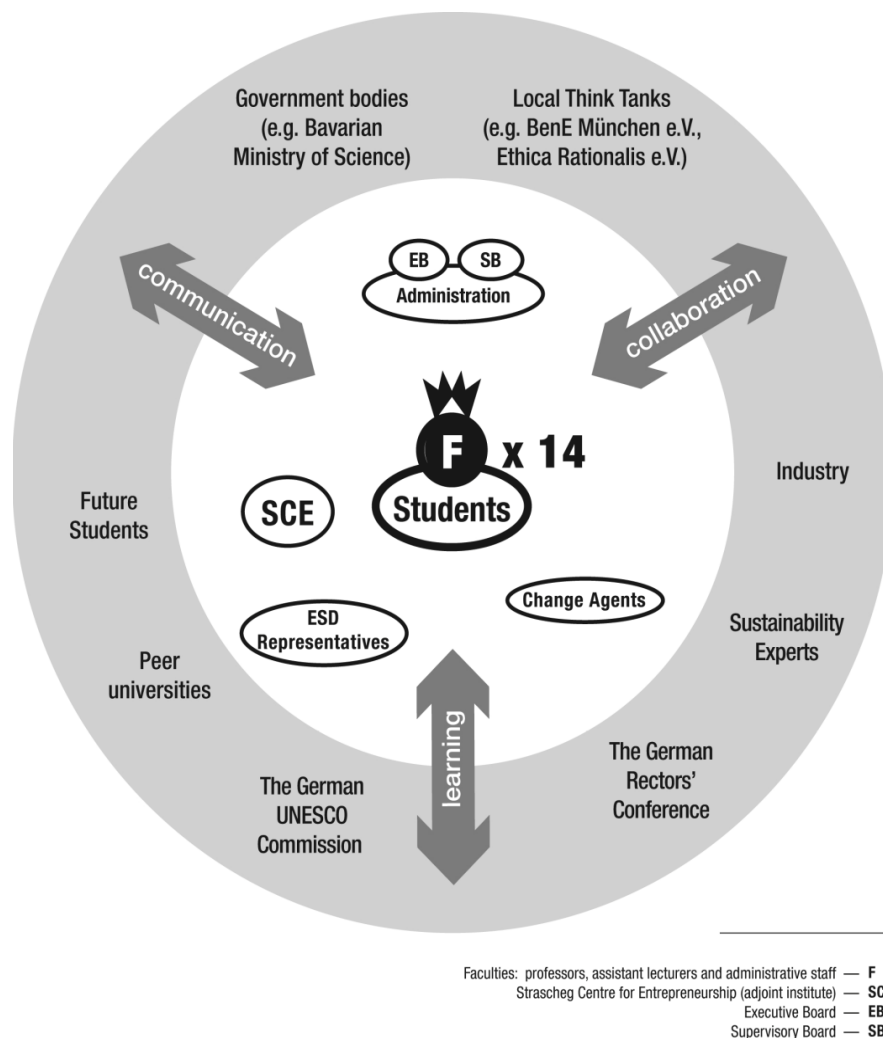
Government bodies (e.g. Bavarian Ministry of Science)

Local Think Tanks (e.g. BenE München e.V., Ethica Rationalis e.V.)

communication

collaboration

EB

SB

Administration

F

x 14

Students

SCE

Future Students

Industry

ESD Representatives

Change Agents

Sustainability Experts

Peer universities

learning

The German Rectors' Conference

The German UNESCO Commission

Faculties: professors, assistant lecturers and administrative staff — F
Strascheg Centre for Entrepreneurship (adjoint institute) — SC
Executive Board — EB
Supervisory Board — SB